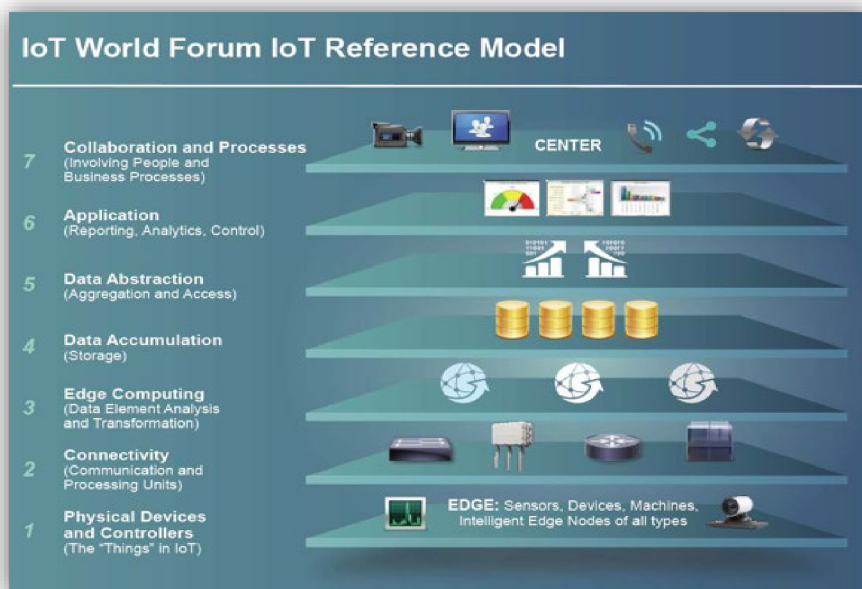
IoT World Forum IoT Reference Model

7 Collaboration and Processes (Involving People and Business Processes)

CENTER

6 Application (Reporting, Analytics, Control)

5 Data Abstraction (Aggregation and Access)

4 Data Accumulation (Storage)

3 Edge Computing (Data Element Analysis and Transformation)

2 Connectivity (Communication and Processing Units)

1 Physical Devices and Controllers (The "Things" in IoT)

EDGE: Sensors, Devices, Machines, Intelligent Edge Nodes of all types